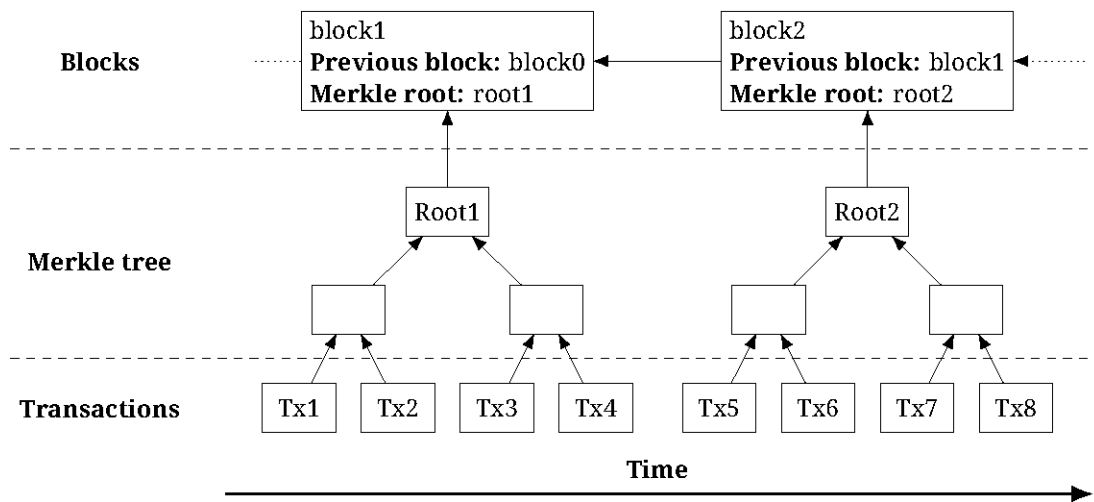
Blocks

block1
**Previous block:** block0
**Merkle root:** root1

block2
**Previous block:** block1
**Merkle root:** root2

Merkle tree

Root1

Root2

Transactions

Tx1 Tx2 Tx3 Tx4 Tx5 Tx6 Tx7 Tx8

Time